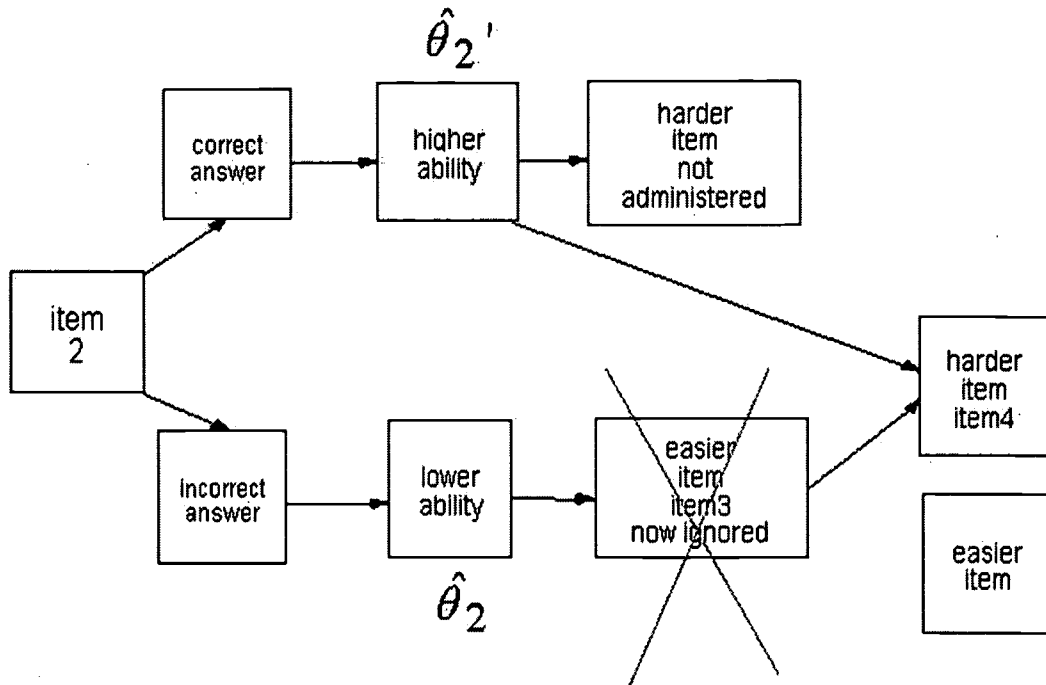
$\hat{\theta}_2'$

correct answer

higher ability

harder item not administered

item 2

harder item item4

incorrect answer

lower ability

easier item item3 now ignored

easier item

$\hat{\theta}_2$